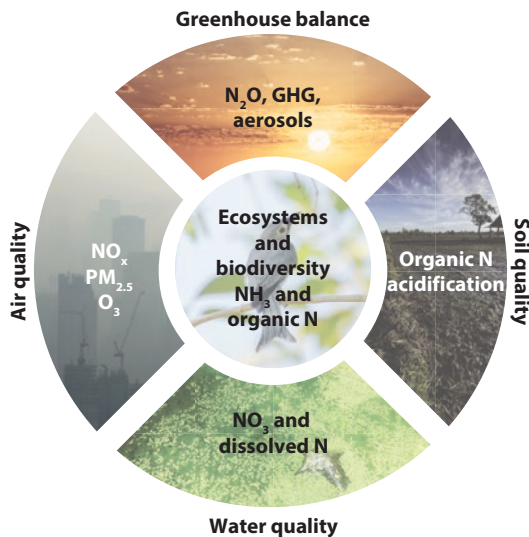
Greenhouse balance

$N_2O$, GHG, aerosols

Air quality

$NO_x$
$PM_{2.5}$
$O_3$

Ecosystems and biodiversity $NH_3$ and organic N

Soil quality

Organic N acidification

$NO_3$ and dissolved N

Water quality